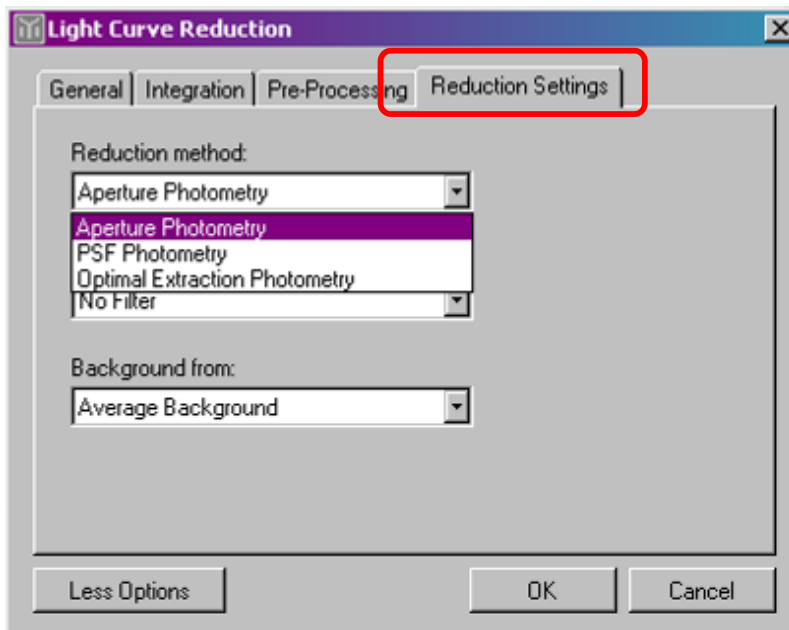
Light Curve Reduction

General | Integration | Pre-Processing | Reduction Settings

Reduction method:

Aperture Photometry

Aperture Photometry
PSF Photometry
Optimal Extraction Photometry

No Filter

Background from:

Average Background

Less Options

OK

Cancel